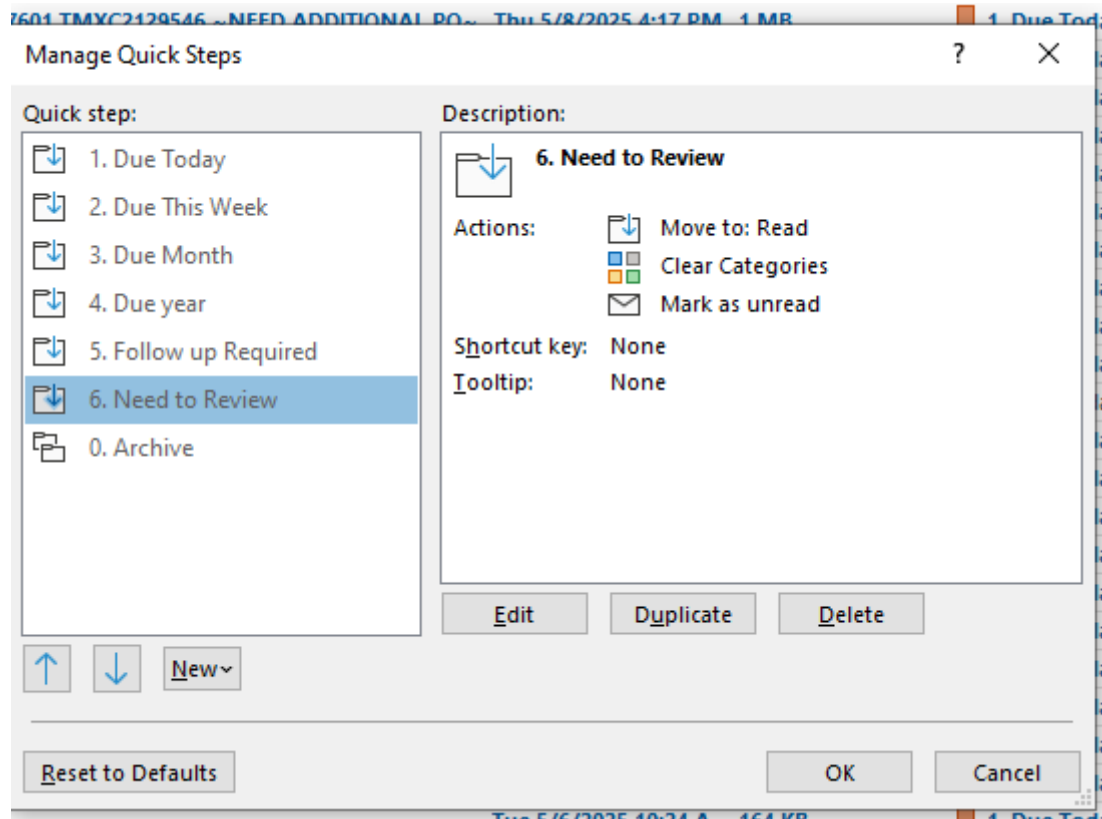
7601 TMXC2129546 ~NEED ADDITIONAL PO~ Thu 5/8/2025 4:17 PM 1 MB 1. Due Tod

Manage Quick Steps

?

Quick step:

1. Due Today
2. Due This Week
3. Due Month
4. Due year
5. Follow up Required
6. Need to Review
0. Archive

Description:

6. Need to Review

Actions: Move to: Read
Clear Categories
Mark as unread

Shortcut key: None
Tooltip: None

Edit Duplicate Delete

New

Reset to Defaults

OK Cancel

Tue 5/6/2025 10:24 A 164 KB 1. Due Tod